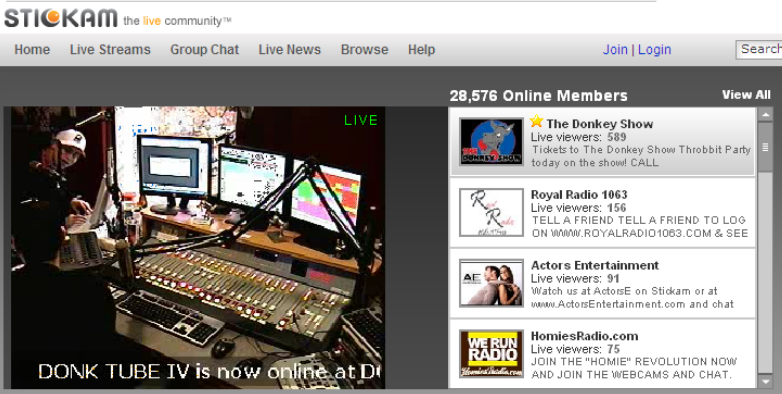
STICKAM the live community™

Home Live Streams Group Chat Live News Browse Help

Join | Login

Search

LIVE

DONK TUBE IV is now online at D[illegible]

28,576 Online Members

View All

The Donkey Show
Live viewers: 589
Tickets to The Donkey Show Throbbit Party today on the show! CALL

Royal Radio 1063
Live viewers: 156
TELL A FRIEND TELL A FRIEND TO LOG ON WWW.ROYALRADIO1063.COM & SEE

Actors Entertainment
Live viewers: 91
Watch us at ActorsE on Stickam or at www.ActorsEntertainment.com and chat

HomiesRadio.com
Live viewers: 75
JOIN THE "HOMIE" REVOLUTION NOW AND JOIN THE WEBCAMS AND CHAT.

WE RUN RADIO